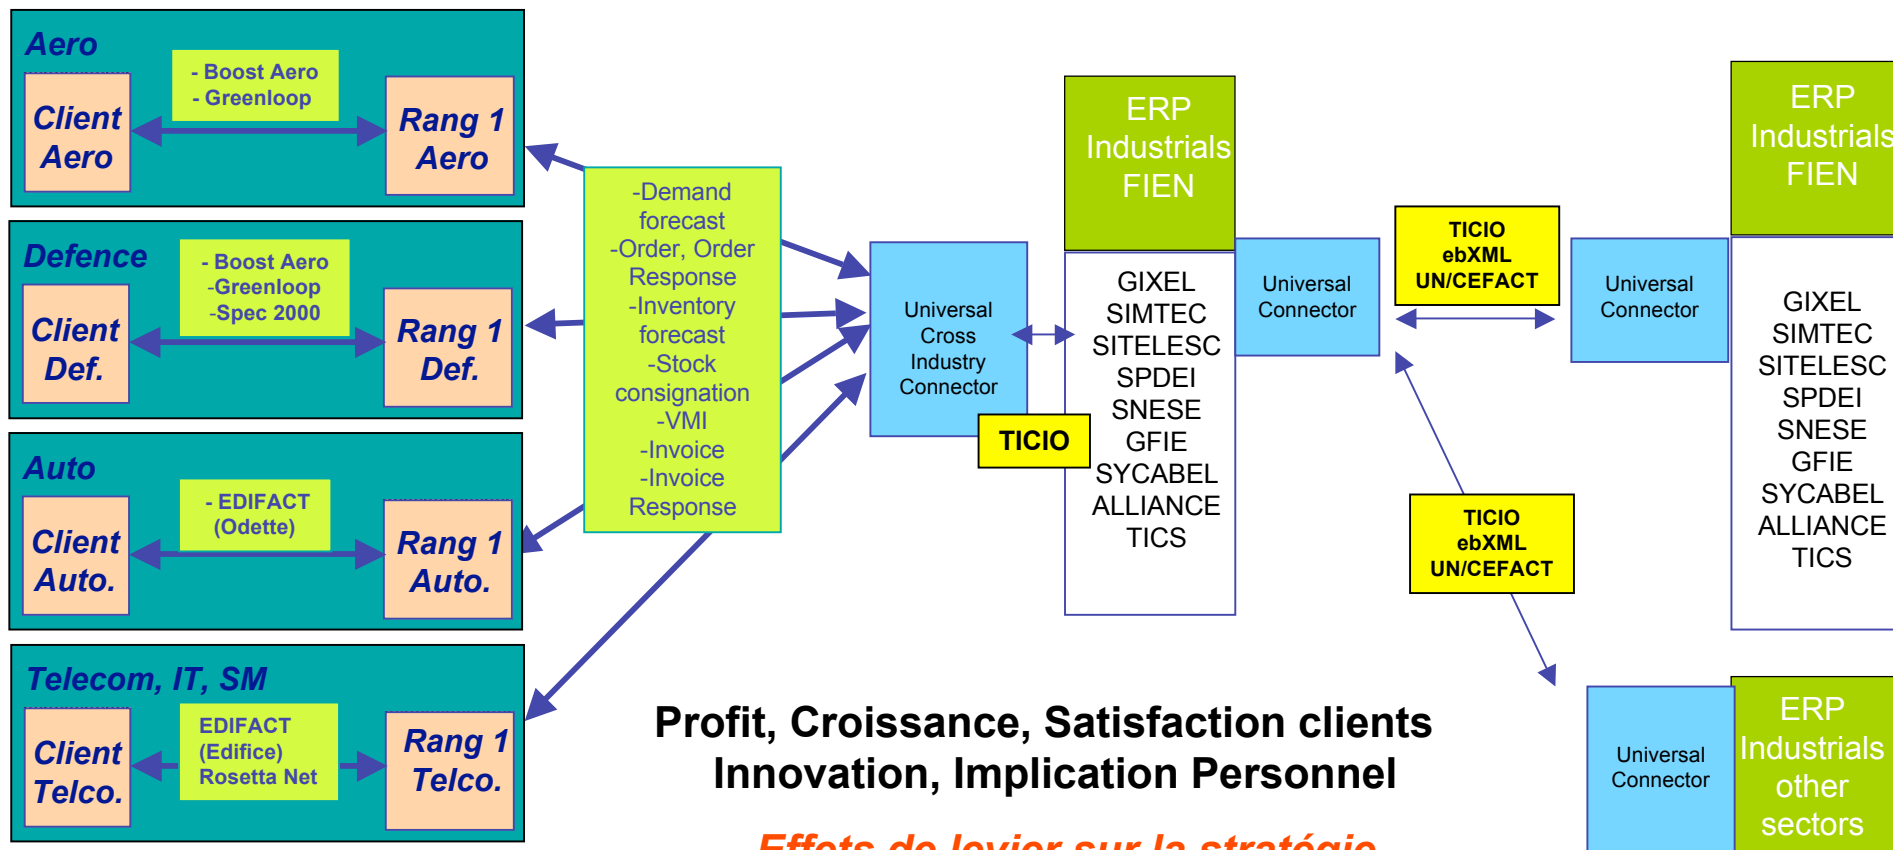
Aero

- Boost Aero
- Greenloop

Client Aero

Rang 1 Aero

Defence

- Boost Aero
-Greenloop
-Spec 2000

Client Def.

Rang 1 Def.

Auto

- EDIFACT (Odette)

Client Auto.

Rang 1 Auto.

Telecom, IT, SM

EDIFACT (Edifice) Rosetta Net

Client Telco.

Rang 1 Telco.

-Demand forecast
-Order, Order Response
-Inventory forecast
-Stock consignation
-VMI
-Invoice
-Invoice Response

Universal Cross Industry Connector

TICIO

ERP Industrials FIEN

GIXEL
SIMTEC
SITELESC
SPDEI
SNESE
GFIE
SYCABEL
ALLIANCE
TICS

Universal Connector

TICIO
ebXML
UN/CEFACT

Universal Connector

ERP Industrials FIEN

GIXEL
SIMTEC
SITELESC
SPDEI
SNESE
GFIE
SYCABEL
ALLIANCE
TICS

TICIO
ebXML
UN/CEFACT

Universal Connector

ERP Industrials other sectors

Profit, Croissance, Satisfaction clients
Innovation, Implication Personnel

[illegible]